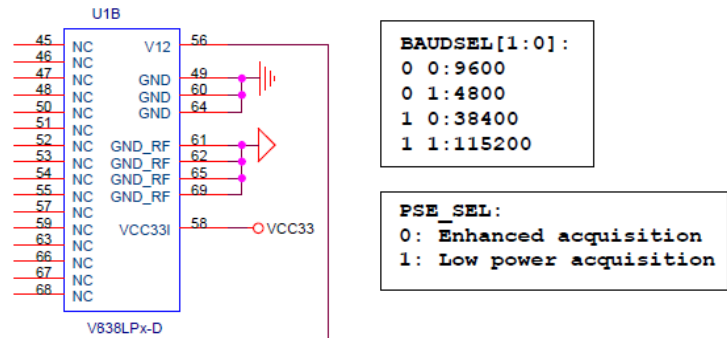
U1B

45 NC
46 NC
47 NC
48 NC
50 NC
51 NC
52 NC
53 NC
54 NC
55 NC
57 NC
59 NC
63 NC
66 NC
67 NC
68 NC

V12 56
GND 49
GND 60
GND 64
GND_RF 61
GND_RF 62
GND_RF 65
GND_RF 69
VCC33I 58 VCC33

V638LPx-D

BAUDSEL[1:0]:
0 0:9600
0 1:4800
1 0:38400
1 1:115200

PSE_SEL:
0: Enhanced acquisition
1: Low power acquisition